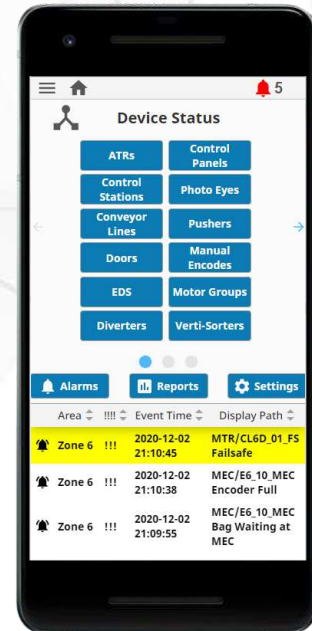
5

Device Status

ATRs
Control Panels
Control Stations
Photo Eyes
Conveyor Lines
Pushers
Doors
Manual Encodes
EDS
Motor Groups
Diverters
Verti-Sorters

Alarms
Reports
Settings

| Area | !!!! | Event Time | Display Path |
|---|---|---|---|
| Zone 6 | !!! | 2020-12-02 21:10:45 | MTR/CL6D_01_FS Failsafe |
| Zone 6 | !!! | 2020-12-02 21:10:38 | MEC/E6_10_MEC Encoder Full |
| Zone 6 | !!! | 2020-12-02 21:09:55 | MEC/E6_10_MEC Bag Waiting at MEC |